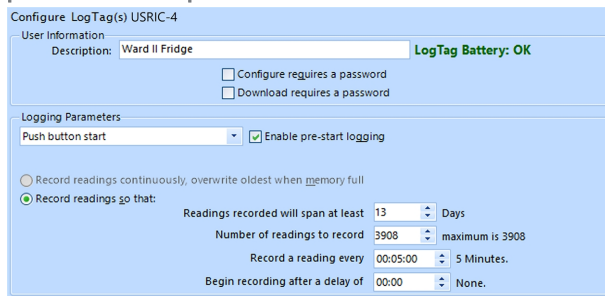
Configure LogTag(s) USRIC-4

User Information

Description: Ward II Fridge

LogTag Battery: OK

Configure requires a password

Download requires a password

Logging Parameters

Push button start

Enable pre-start logging

Record readings continuously, overwrite oldest when memory full

Record readings so that:

Readings recorded will span at least 13 Days

Number of readings to record 3908 maximum is 3908

Record a reading every 00:05:00 5 Minutes.

Begin recording after a delay of 00:00 None.